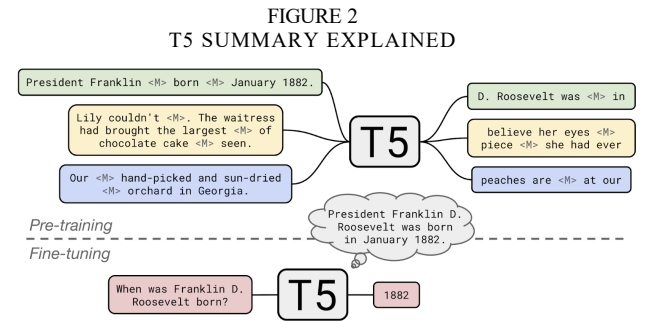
FIGURE 2
T5 SUMMARY EXPLAINED

President Franklin <M> born <M> January 1882.

Lily couldn't <M>. The waitress had brought the largest <M> of chocolate cake <M> seen.

Our <M> hand-picked and sun-dried <M> orchard in Georgia.

T5

D. Roosevelt was <M> in

believe her eyes <M> piece <M> she had ever

peaches are <M> at our

Pre-training

President Franklin D. Roosevelt was born in January 1882.

Fine-tuning

When was Franklin D. Roosevelt born?

T5

1882